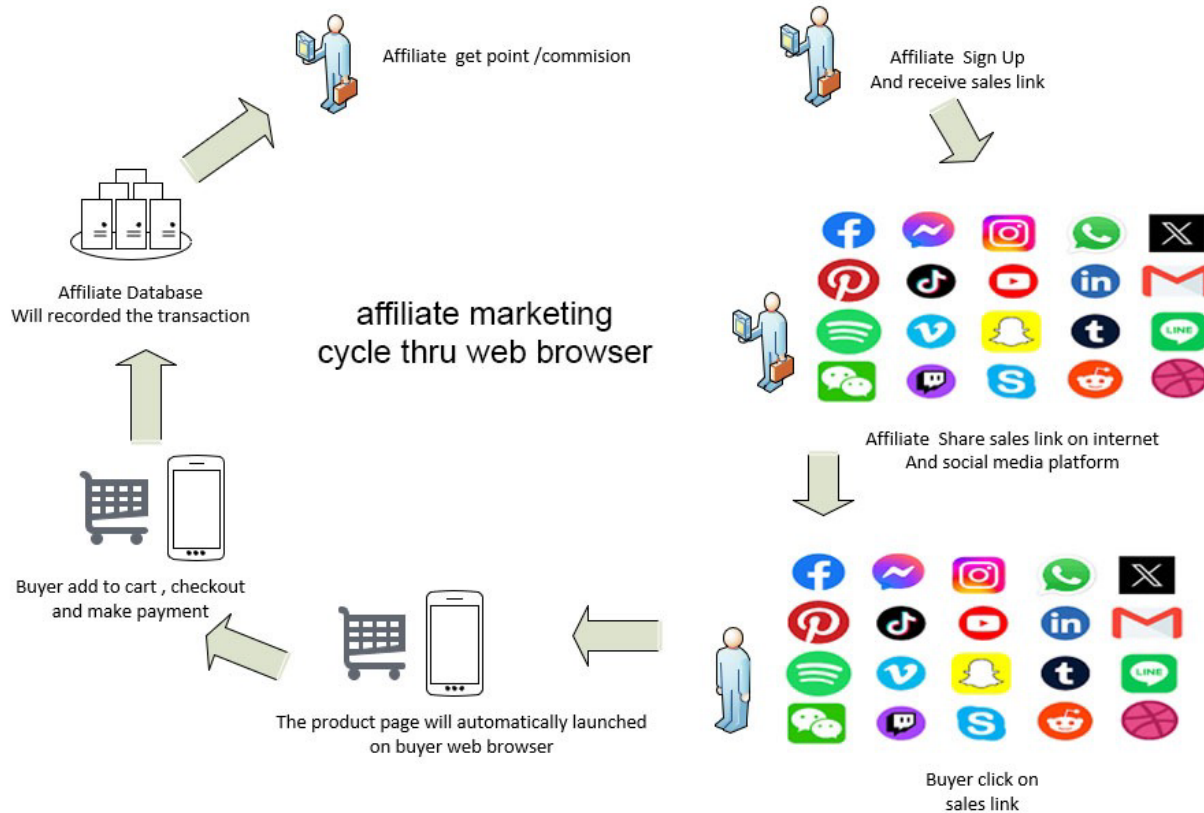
Affiliate get point /commision

Affiliate Sign Up
And receive sales link

Affiliate Database
Will recorded the transaction

affiliate marketing
cycle thru web browser

in

LINE

Affiliate Share sales link on internet
And social media platform

Buyer add to cart , checkout
and make payment

The product page will automatically launched
on buyer web browser

in

LINE

Buyer click on
sales link